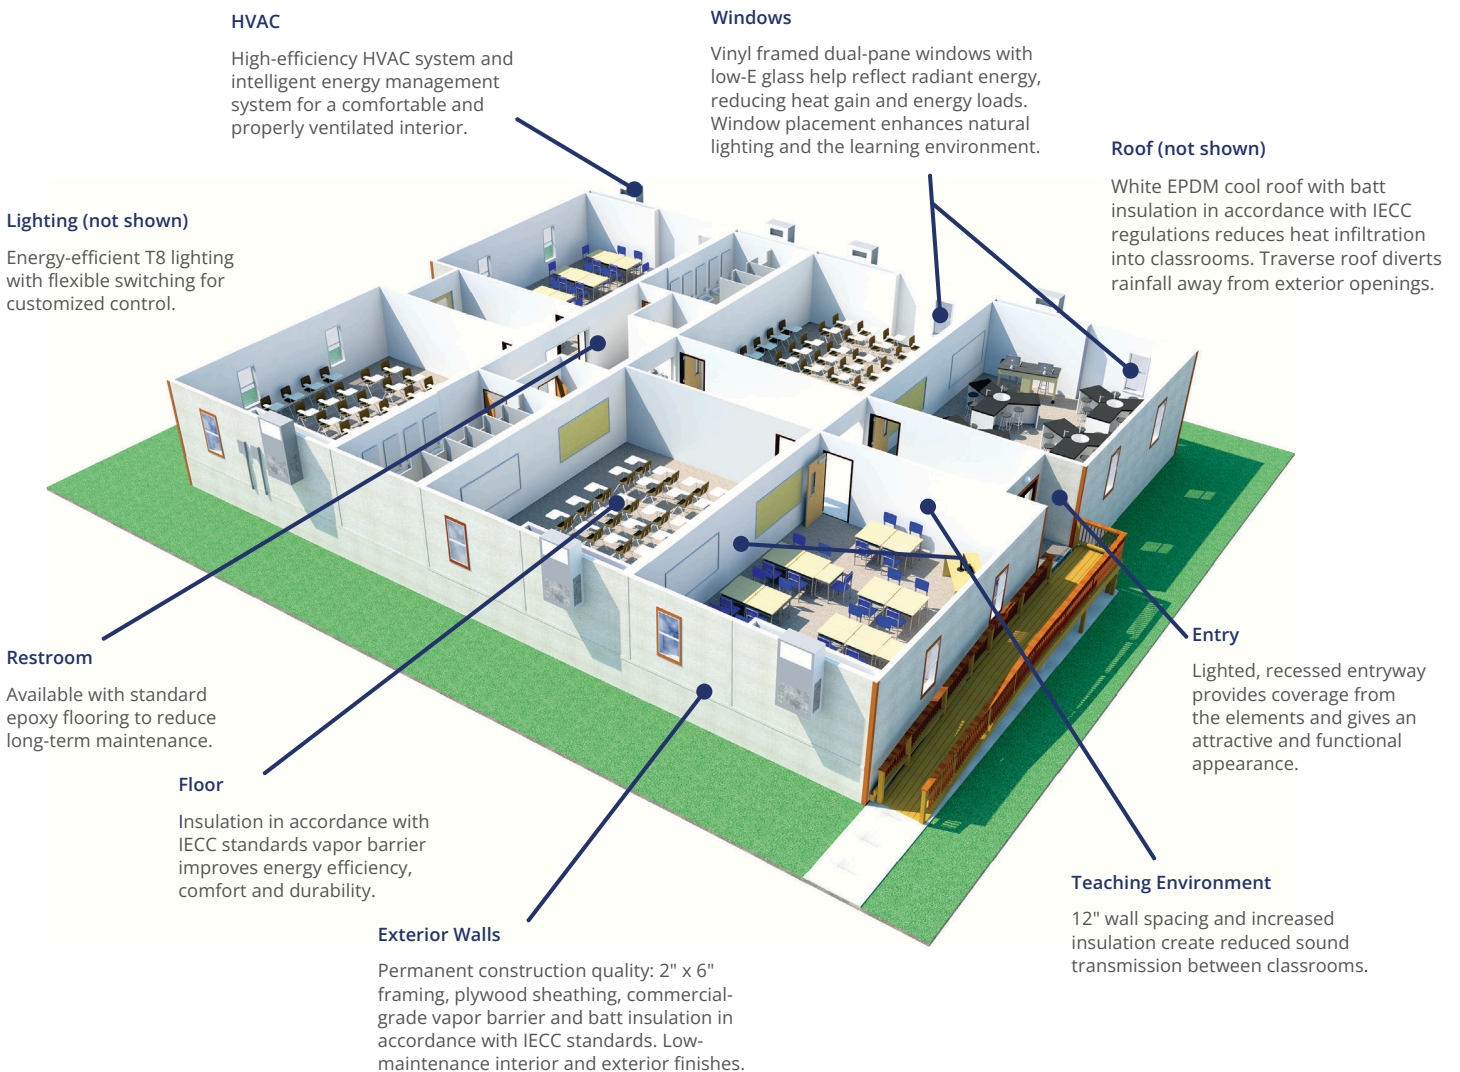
HVAC

High-efficiency HVAC system and intelligent energy management system for a comfortable and properly ventilated interior.

Windows

Vinyl framed dual-pane windows with low-E glass help reflect radiant energy, reducing heat gain and energy loads. Window placement enhances natural lighting and the learning environment.

Roof (not shown)

White EPDM cool roof with batt insulation in accordance with IECC regulations reduces heat infiltration into classrooms. Traverse roof diverts rainfall away from exterior openings.

Lighting (not shown)

Energy-efficient T8 lighting with flexible switching for customized control.

Restroom

Available with standard epoxy flooring to reduce long-term maintenance.

Floor

Insulation in accordance with IECC standards vapor barrier improves energy efficiency, comfort and durability.

Exterior Walls

Permanent construction quality: 2" x 6" framing, plywood sheathing, commercial-grade vapor barrier and batt insulation in accordance with IECC standards. Low-maintenance interior and exterior finishes.

Entry

Lighted, recessed entryway provides coverage from the elements and gives an attractive and functional appearance.

Teaching Environment

12" wall spacing and increased insulation create reduced sound transmission between classrooms.